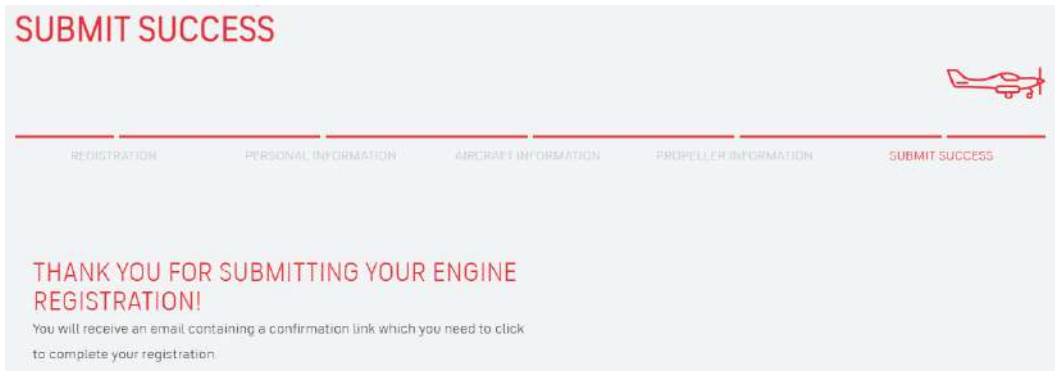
SUBMIT SUCCESS

REGISTRATION PERSONAL INFORMATION AIRCRAFT INFORMATION PROPELLER INFORMATION SUBMIT SUCCESS

THANK YOU FOR SUBMITTING YOUR ENGINE REGISTRATION!

You will receive an email containing a confirmation link which you need to click to complete your registration.